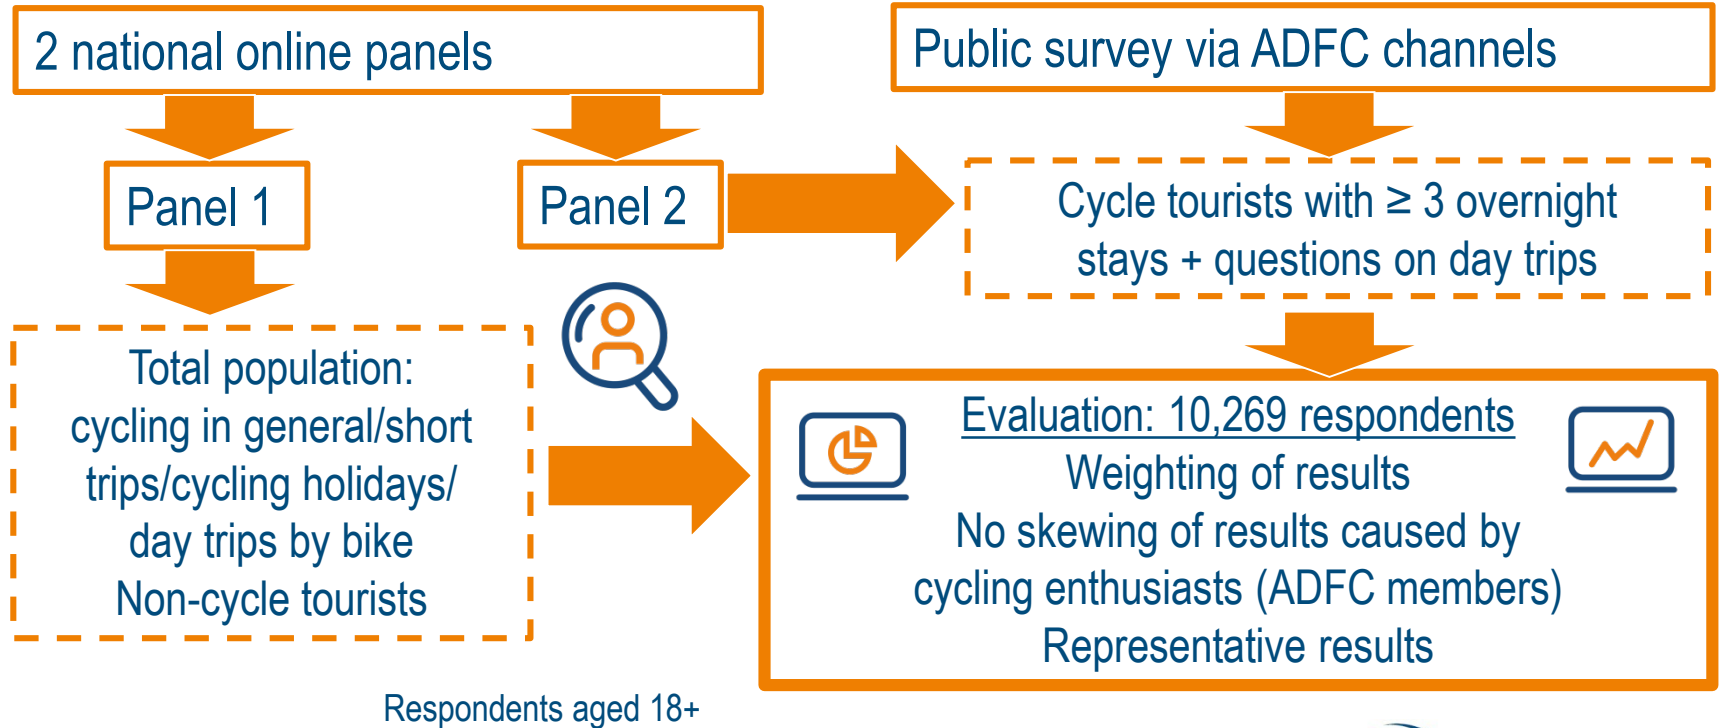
2 national online panels

Public survey via ADFC channels

Panel 1

Panel 2

Cycle tourists with $\geq$ 3 overnight stays + questions on day trips

Total population: cycling in general/short trips/cycling holidays/ day trips by bike
Non-cycle tourists

Evaluation: 10,269 respondents
Weighting of results
No skewing of results caused by cycling enthusiasts (ADFC members)
Representative results

Respondents aged 18+